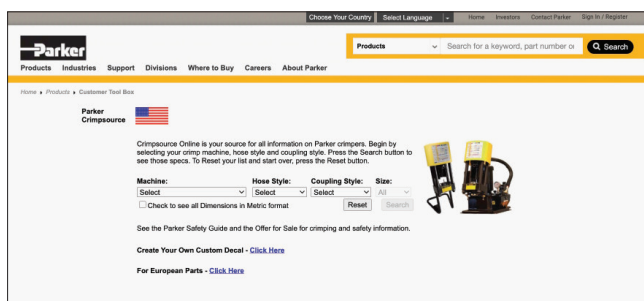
Choose Your Country Select Language Home Investors Contact Parker Sign In / Register

Parker

Products Search for a keyword, part number or Search

Products Industries Support Divisions Where to Buy Careers About Parker

Home ▸ Products ▸ Customer Tool Box

Parker Crimpsource

Crimpsource Online is your source for all information on Parker crimpers. Begin by selecting your crimp machine, hose style and coupling style. Press the Search button to see those specs. To Reset your list and start over, press the Reset button.

| Machine: | Hose Style: | Coupling Style: | Size: |
|---|---|---|---|
| Select | Select | Select | All |

Check to see all Dimensions in Metric format Reset Search

See the Parker Safety Guide and the Offer for Sale for crimping and safety information.

Create Your Own Custom Decal - Click Here

For European Parts - Click Here